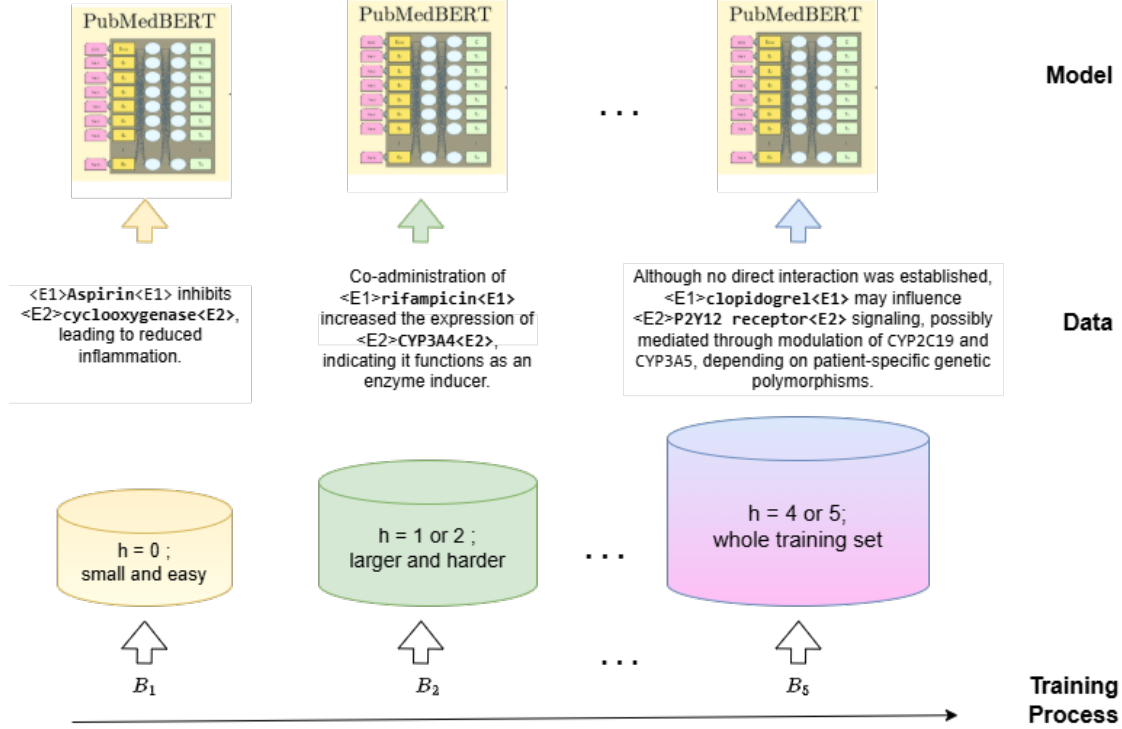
PubMedBERT

PubMedBERT

. . .

PubMedBERT

Model

<E1>Aspirin<E1> inhibits <E2>cyclooxygenase<E2>, leading to reduced inflammation.

Co-administration of <E1>rifampicin<E1> increased the expression of <E2>CYP3A4<E2>, indicating it functions as an enzyme inducer.

Although no direct interaction was established, <E1>clopidogrel<E1> may influence <E2>P2Y12 receptor<E2> signaling, possibly mediated through modulation of CYP2C19 and CYP3A5, depending on patient-specific genetic polymorphisms.

Data

h = 0 ; small and easy

h = 1 or 2 ; larger and harder

. . .

h = 4 or 5; whole training set

. . .

$B_1$

$B_2$

$B_5$

Training Process